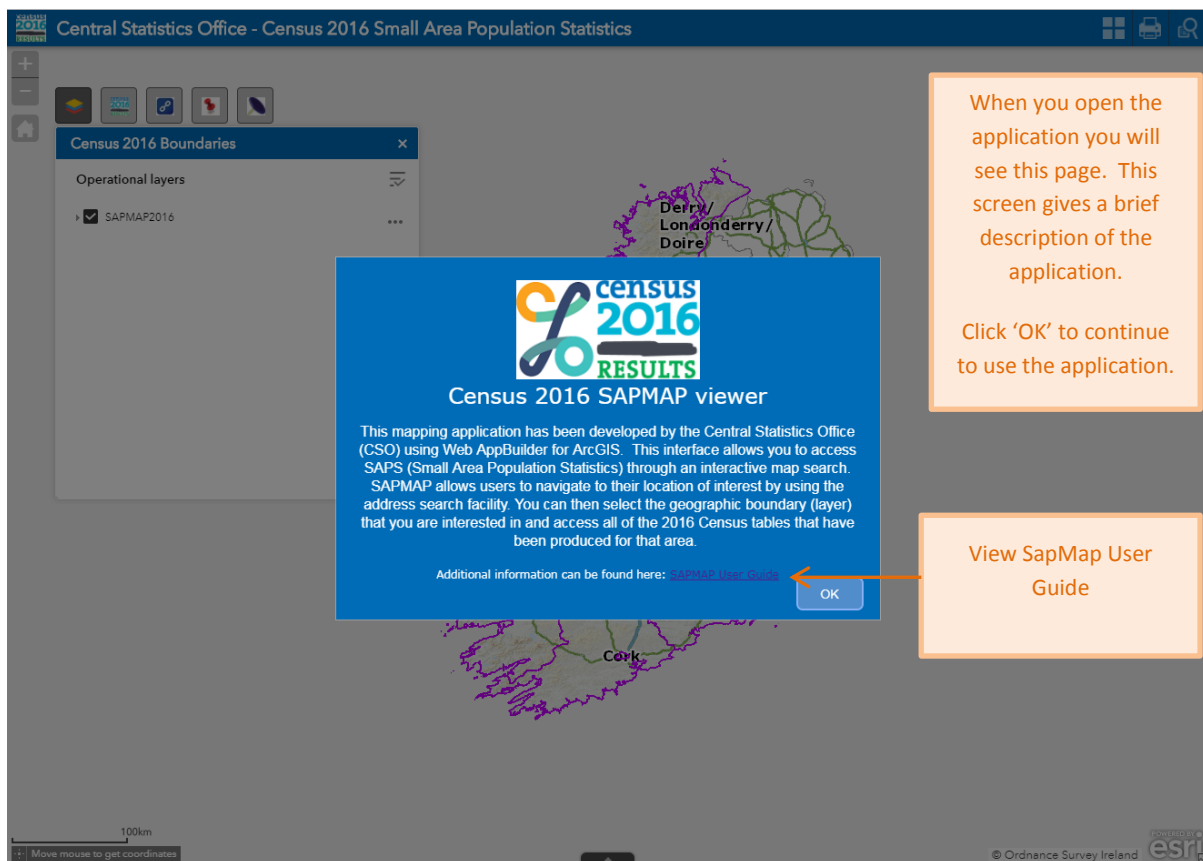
Central Statistics Office - Census 2016 Small Area Population Statistics

Census 2016 Boundaries

Operational layers

SAPMAP2016

Derry/ Londonderry/ Doire

census 2016 RESULTS

Census 2016 SAPMAP viewer

This mapping application has been developed by the Central Statistics Office (CSO) using Web AppBuilder for ArcGIS. This interface allows you to access SAPS (Small Area Population Statistics) through an interactive map search. SAPMAP allows users to navigate to their location of interest by using the address search facility. You can then select the geographic boundary (layer) that you are interested in and access all of the 2016 Census tables that have been produced for that area.

Additional information can be found here: SAPMAP User Guide

OK

Cork

When you open the application you will see this page. This screen gives a brief description of the application.

Click 'OK' to continue to use the application.

View SapMap User Guide

100km

Move mouse to get coordinates

© Ordnance Survey Ireland

POWERED BY esri